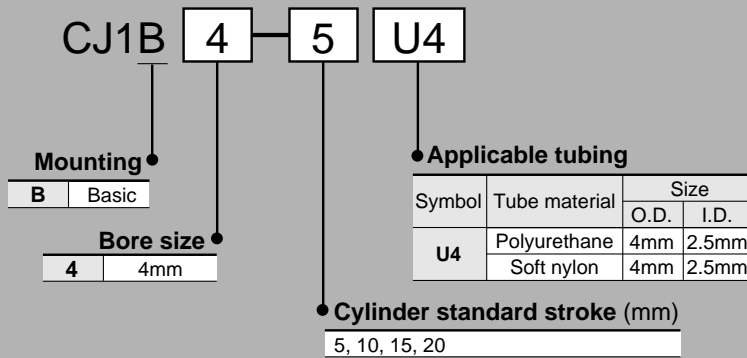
CJ1B 4 – 5 U4

Mounting

| B | Basic |
|---|---|

Bore size

| 4 | 4mm |
|---|---|

Applicable tubing

| Symbol | Tube material | Size O.D. | Size I.D. |
|---|---|---|---|
| U4 | Polyurethane | 4mm | 2.5mm |
| U4 | Soft nylon | 4mm | 2.5mm |

Cylinder standard stroke (mm)

5, 10, 15, 20